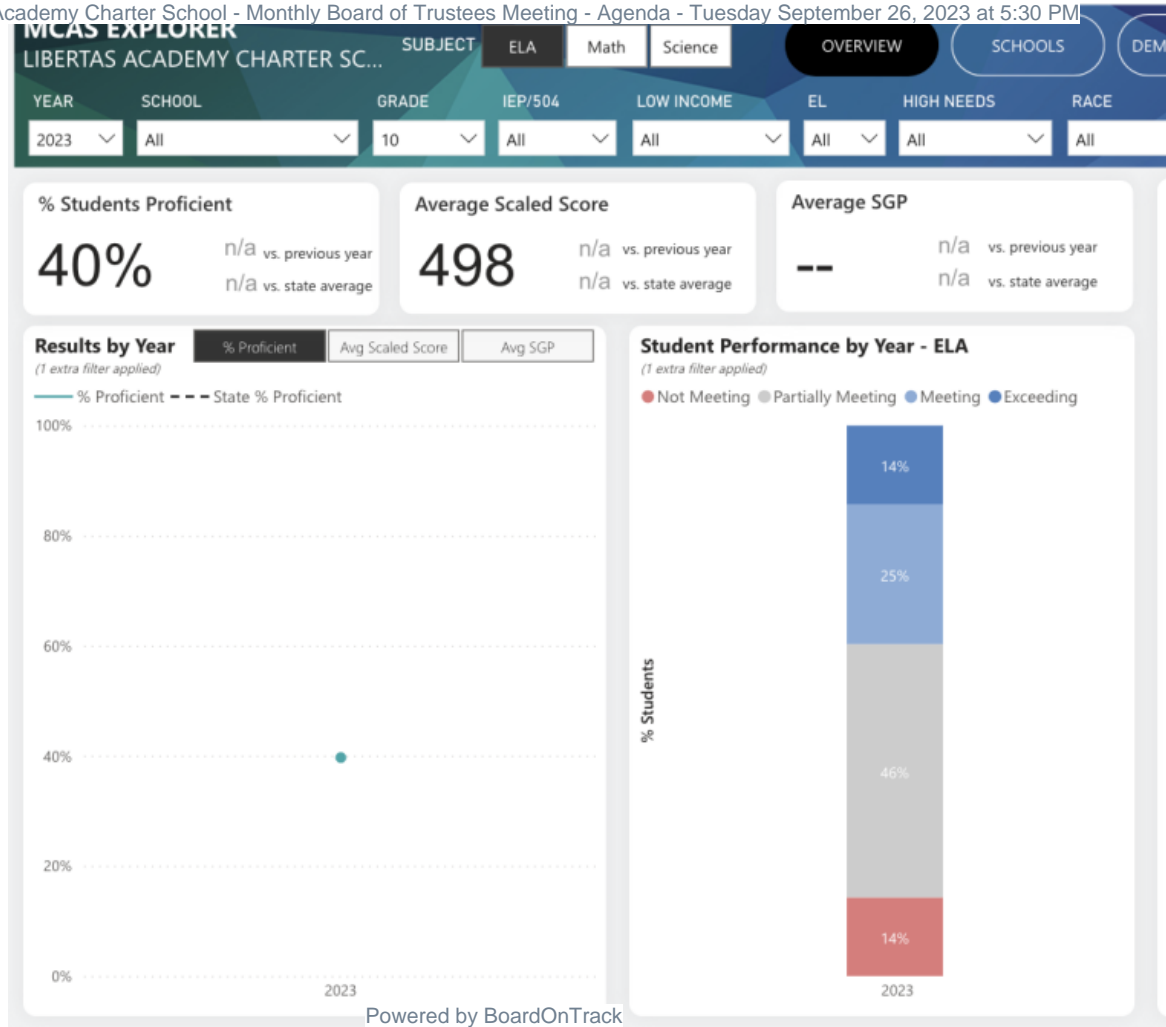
Academy Charter School - Monthly Board of Trustees Meeting - Agenda - Tuesday September 26, 2023 at 5:30 PM

MCAS EXPLORER
LIBERTAS ACADEMY CHARTER SC...

SUBJECT ELA Math Science

OVERVIEW SCHOOLS DEM

| YEAR | SCHOOL | GRADE | IEP/504 | LOW INCOME | EL | HIGH NEEDS | RACE |
|---|---|---|---|---|---|---|---|
| 2023 | All | 10 | All | All | All | All | All |

% Students Proficient
40%
n/a vs. previous year
n/a vs. state average

Average Scaled Score
498
n/a vs. previous year
n/a vs. state average

Average SGP
--
n/a vs. previous year
n/a vs. state average

Results by Year
(1 extra filter applied)
% Proficient Avg Scaled Score Avg SGP
% Proficient State % Proficient
100%
80%
60%
40%
20%
0%
2023

Student Performance by Year - ELA
(1 extra filter applied)
Not Meeting Partially Meeting Meeting Exceeding
% Students
14%
25%
46%
14%
2023

Powered by BoardOnTrack